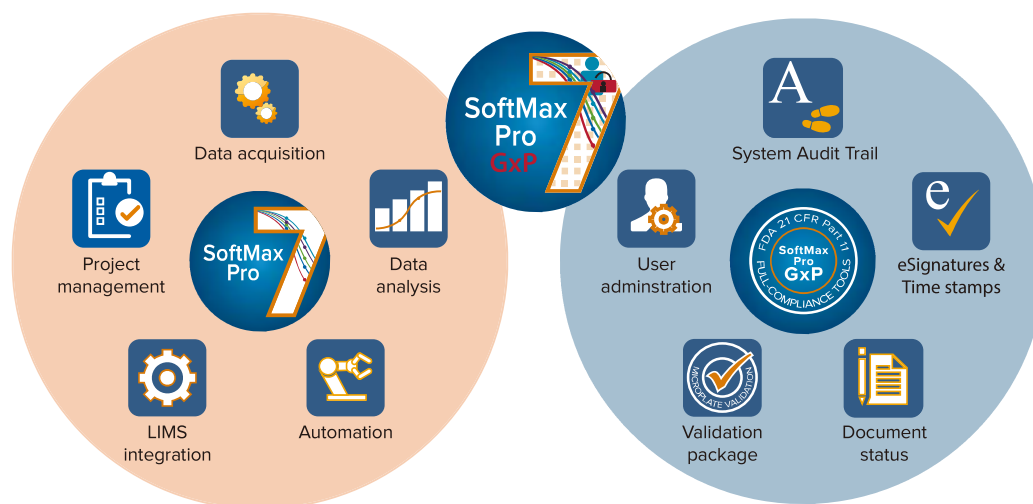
SoftMax Pro GxP 7

Data acquisition

Project management

SoftMax Pro 7

Data analysis

LIMS integration

Automation

A

System Audit Trail

User adminstration

FDA 21 CFR Part 11 FULL-COMPLIANCE TOOLS SoftMax Pro GxP

e

eSignatures & Time stamps

MICROPLATE VALIDATION

Validation package

Document status